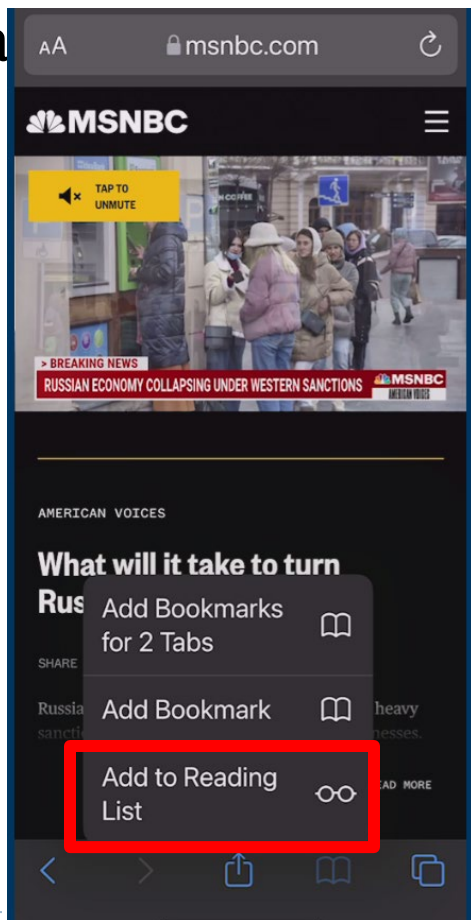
AA msnbc.com

MSNBC

TAP TO UNMUTE

COFFEE

> BREAKING NEWS
RUSSIAN ECONOMY COLLAPSING UNDER WESTERN SANCTIONS
MSNBC AMERICAN VOICES

AMERICAN VOICES

What will it take to turn Rus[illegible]

SHARE

Russia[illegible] heavy sancti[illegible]nesses.

Add Bookmarks for 2 Tabs

Add Bookmark

Add to Reading List

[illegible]AD MORE